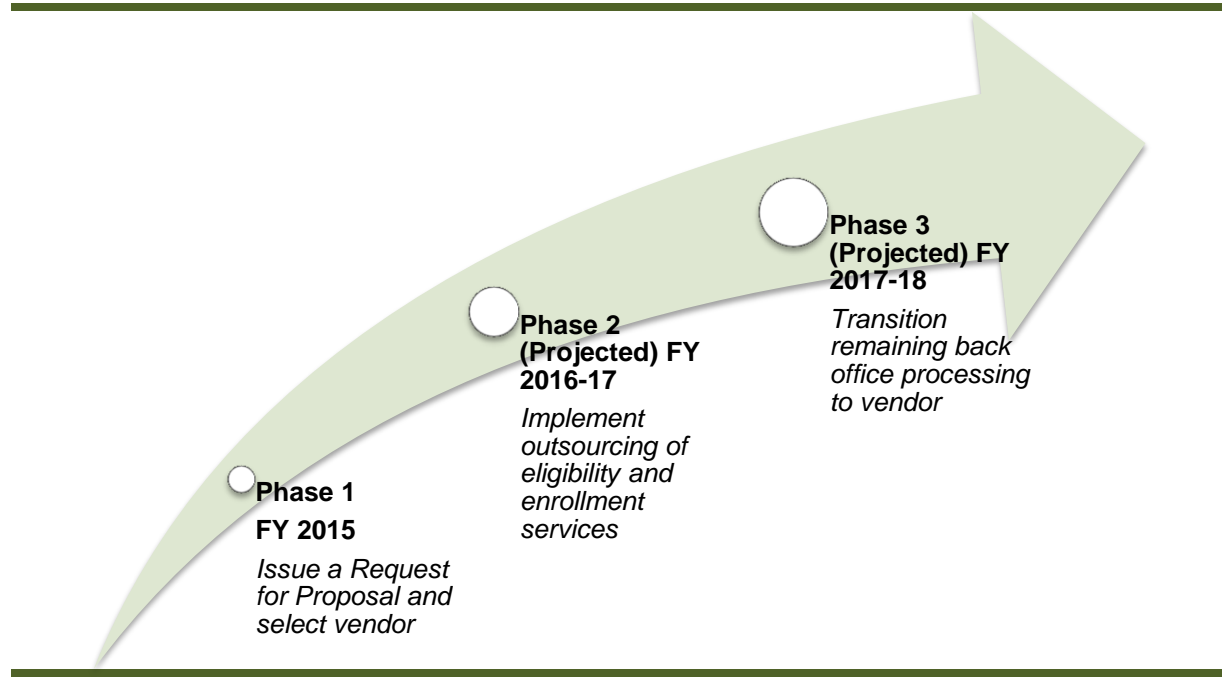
Phase 1

FY 2015

Issue a Request for Proposal and select vendor

Phase 2 (Projected) FY 2016-17

Implement outsourcing of eligibility and enrollment services

Phase 3 (Projected) FY 2017-18

Transition remaining back office processing to vendor